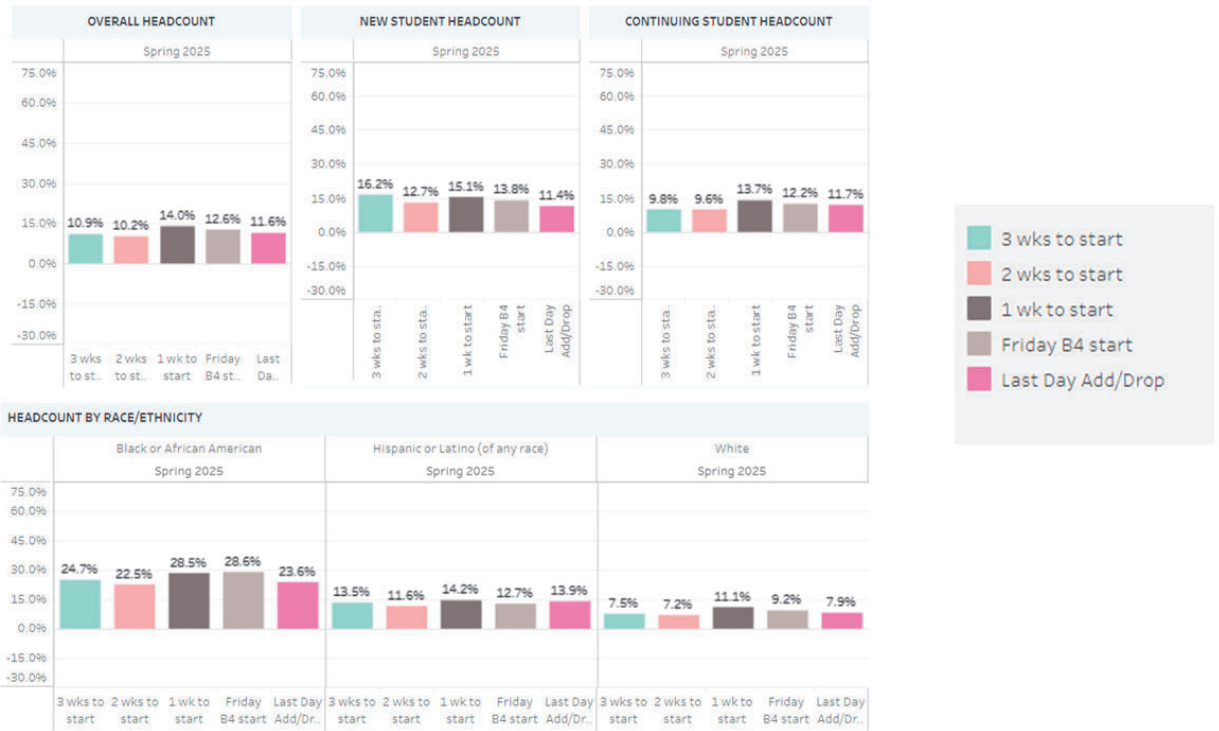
OVERALL HEADCOUNT

Spring 2025

75.0%
60.0%
45.0%
30.0%
15.0%
0.0%
-15.0%
-30.0%

10.9% 10.2% 14.0% 12.6% 11.6%

3 wks to st.. | 2 wks to st.. | 1 wk to start | Friday B4 st.. | Last Da..

NEW STUDENT HEADCOUNT

Spring 2025

75.0%
60.0%
45.0%
30.0%
15.0%
0.0%
-15.0%
-30.0%

16.2% 12.7% 15.1% 13.8% 11.4%

3 wks to sta.. | 2 wks to sta.. | 1 wk to start | Friday B4 start | Last Day Add/Drop

CONTINUING STUDENT HEADCOUNT

Spring 2025

75.0%
60.0%
45.0%
30.0%
15.0%
0.0%
-15.0%
-30.0%

9.8% 9.6% 13.7% 12.2% 11.7%

3 wks to sta.. | 2 wks to sta.. | 1 wk to start | Friday B4 start | Last Day Add/Drop

3 wks to start
2 wks to start
1 wk to start
Friday B4 start
Last Day Add/Drop

HEADCOUNT BY RACE/ETHNICITY

Black or African American
Spring 2025

Hispanic or Latino (of any race)
Spring 2025

White
Spring 2025

75.0%
60.0%
45.0%
30.0%
15.0%
0.0%
-15.0%
-30.0%

24.7% 22.5% 28.5% 28.6% 23.6%

13.5% 11.6% 14.2% 12.7% 13.9%

7.5% 7.2% 11.1% 9.2% 7.9%

3 wks to start | 2 wks to start | 1 wk to start | Friday B4 start | Last Day Add/Dr.. | 3 wks to start | 2 wks to start | 1 wk to start | Friday B4 start | Last Day Add/Dr.. | 3 wks to start | 2 wks to start | 1 wk to start | Friday B4 start | Last Day Add/Dr..